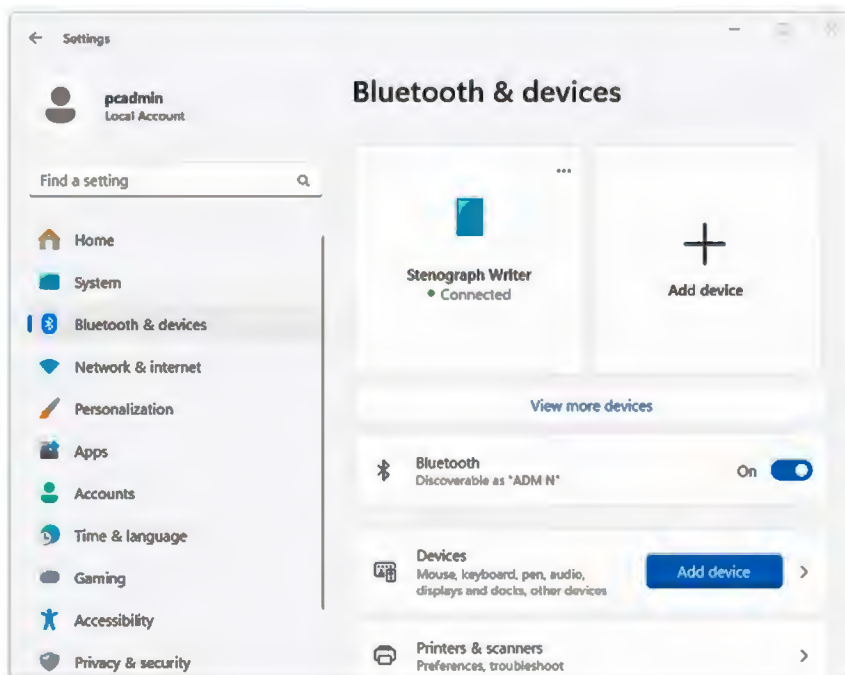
Settings

pcadmin
Local Account

Find a setting

Home
System
Bluetooth & devices
Network & internet
Personalization
Apps
Accounts
Time & language
Gaming
Accessibility
Privacy & security

Bluetooth & devices

...
Stenograph Writer
• Connected

Add device

View more devices

Bluetooth
Discoverable as "ADM N"
On

Devices
Mouse, keyboard, pen, audio, displays and docks, other devices
Add device

Printers & scanners
Preferences, troubleshoot